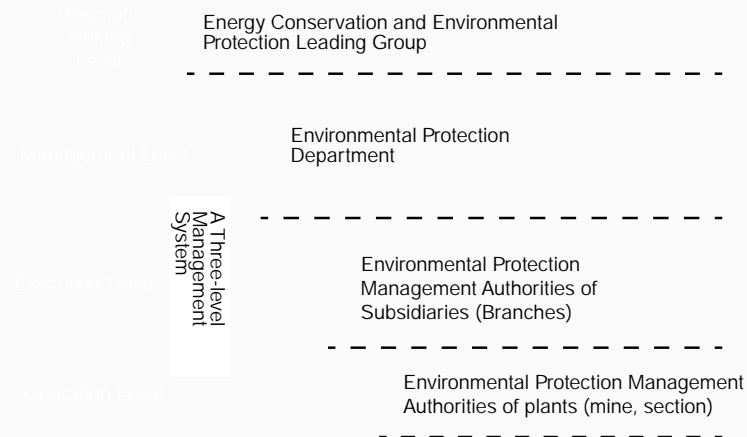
Decision-making Level

Energy Conservation and Environmental Protection Leading Group

Management Level

Environmental Protection Department

A Three-level Management System

Execution Level

Environmental Protection Management Authorities of Subsidiaries (Branches)

Operation Level

Environmental Protection Management Authorities of plants (mine, section)